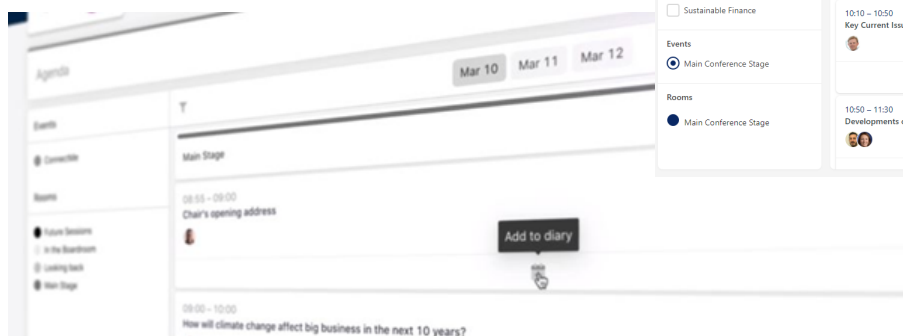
Agenda

Mar 10 Mar 11 Mar 12

Events

Connectible

Rooms

Future Sessions

In the Boardroom

Looking back

Main Stage

T

Main Stage

08:55 – 09:00
Chair's opening address

Add to diary

09:00 – 10:00
How will climate change affect big business in the next 10 years?

Sustainable Finance

Events

Main Conference Stage

Rooms

Main Conference Stage

10:10 – 10:50
Key Current Issu

10:50 – 11:30
Developments